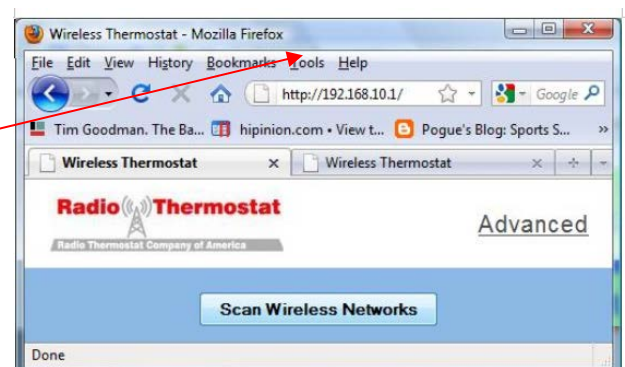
Wireless Thermostat - Mozilla Firefox

File Edit View History Bookmarks Tools Help

http://192.168.10.1/

Google

Tim Goodman. The Ba... hipinion.com • View t... Pogue's Blog: Sports S... »

Wireless Thermostat

Wireless Thermostat

Radio Thermostat

Radio Thermostat Company of America

Advanced

Scan Wireless Networks

Done